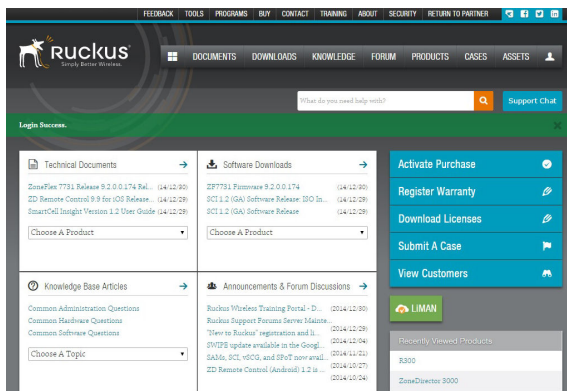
FEEDBACK TOOLS PROGRAMS BUY CONTACT TRAINING ABOUT SECURITY RETURN TO PARTNER

Ruckus
Simply Better Wireless.

DOCUMENTS DOWNLOADS KNOWLEDGE FORUM PRODUCTS CASES ASSETS

What do you need help with?

Support Chat

Login Success.

Technical Documents

ZoneFlex 7731 Release 9.2.0.0.174 Rel... (14/12/30)
ZD Remote Control 9.9 for iOS Release... (14/12/29)
SmartCell Insight Version 1.2 User Guide (14/12/29)

Choose A Product

Software Downloads

ZF7731 Firmware 9.2.0.0.174 (14/12/30)
SCI 1.2 (GA) Software Release: ISO In... (14/12/29)
SCI 1.2 (GA) Software Release (14/12/29)

Choose A Product

Activate Purchase

Register Warranty

Download Licenses

Submit A Case

View Customers

Knowledge Base Articles

Common Administration Questions
Common Hardware Questions
Common Software Questions

Choose A Topic

Announcements & Forum Discussions

Ruckus Wireless Training Portal - D... (2014/12/30)
Ruckus Support Forums Server Mainte... (2014/12/29)
"New to Ruckus" registration and li... (2014/12/29)
SWIPE update available in the Googl... (2014/12/04)
SAMs, SCI, vSCG, and SPoT now avail... (2014/11/21)
ZD Remote Control (Android) 1.2 is ... (2014/10/27)
(2014/10/24)

LIMAN

Recently Viewed Products

R300

ZoneDirector 3000